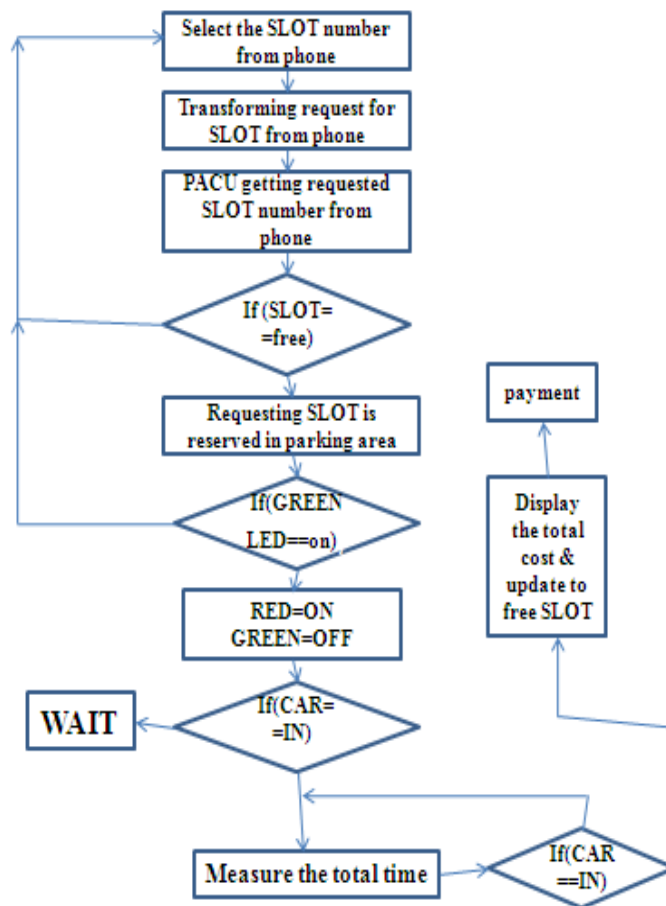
Select the SLOT number from phone

Transforming request for SLOT from phone

PACU getting requested SLOT number from phone

If (SLOT= =free)

Requesting SLOT is reserved in parking area

If(GREEN LED==on)

RED=ON GREEN=OFF

If(CAR= =IN)

WAIT

Measure the total time

If(CAR ==IN)

payment

Display the total cost & update to free SLOT